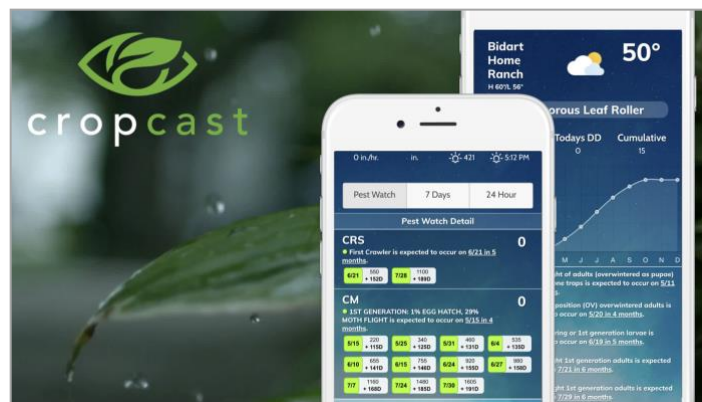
cropcast

Bidart Home Ranch
H 60°L 56°
50°
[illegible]orous Leaf Roller
Todays DD 0
Cumulative 15
M J J A S O N D
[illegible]ht of adults (overwintered as pupae) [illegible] traps is expected to occur on 5/11 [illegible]
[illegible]position (OV) overwintered adults is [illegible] occur on 5/20 in 4 months.
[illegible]ring or 1st generation larvae is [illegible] occur on 6/19 in 5 months.
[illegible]ht 1st generation adults is expected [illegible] 7/21 in 6 months.
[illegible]ght 1st generation adults is expected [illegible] 7/29 in 6 months.

0 in./hr. in. 421 5:12 PM
Pest Watch
7 Days
24 Hour
Pest Watch Detail
CRS
0
First Crawler is expected to occur on 6/21 in 5 months.
6/21 550 + 152D
7/28 1100 + 189D
CM
0
1ST GENERATION: 1% EGG HATCH, 29% MOTH FLIGHT is expected to occur on 5/15 in 4 months.
5/15 220 + 115D
5/25 340 + 125D
5/31 460 + 131D
6/4 535 + 135D
6/10 655 + 141D
6/15 755 + 146D
6/24 920 + 155D
6/27 980 + 158D
7/7 1160 + 168D
7/24 1480 + 185D
7/30 1605 + 191D